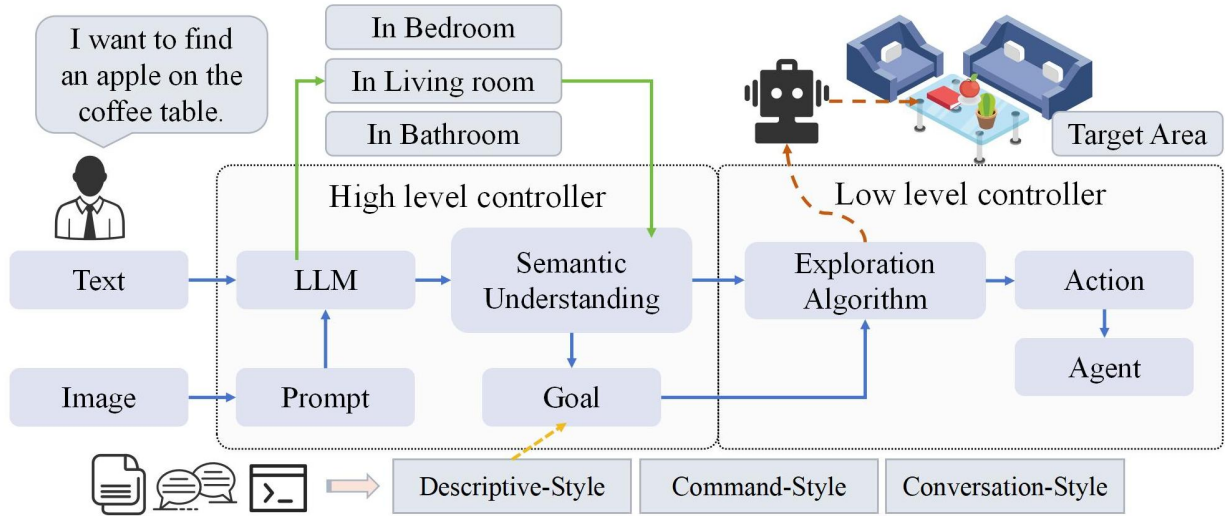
I want to find an apple on the coffee table.

In Bedroom

In Living room

In Bathroom

Target Area

High level controller

Low level controller

Text

LLM

Semantic Understanding

Exploration Algorithm

Action

Agent

Image

Prompt

Goal

Descriptive-Style

Command-Style

Conversation-Style